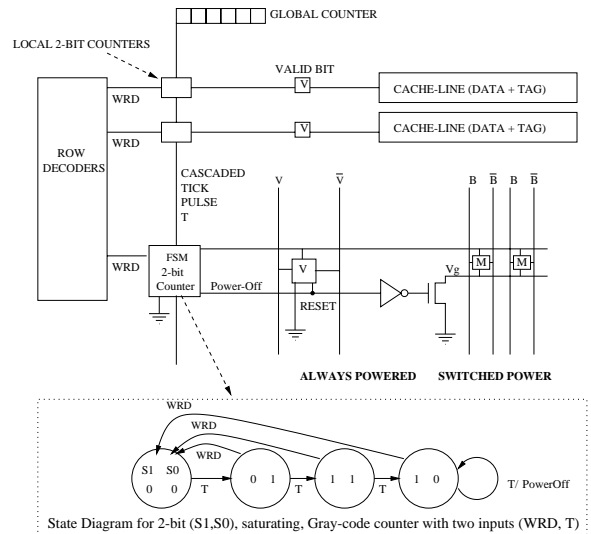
GLOBAL COUNTER

LOCAL 2-BIT COUNTERS

VALID BIT

V

CACHE-LINE (DATA + TAG)

WRD

ROW DECODERS

WRD

V

CACHE-LINE (DATA + TAG)

CASCADED TICK PULSE T

V

$\overline{V}$

B $\overline{B}$ B $\overline{B}$

WRD

FSM 2-bit Counter

Power-Off

V

RESET

Vg

M

M

ALWAYS POWERED

SWITCHED POWER

WRD

WRD

WRD

S1 S0
0 0

T

0 1

T

1 1

T

1 0

T/ PowerOff

State Diagram for 2-bit (S1,S0), saturating, Gray-code counter with two inputs (WRD, T)